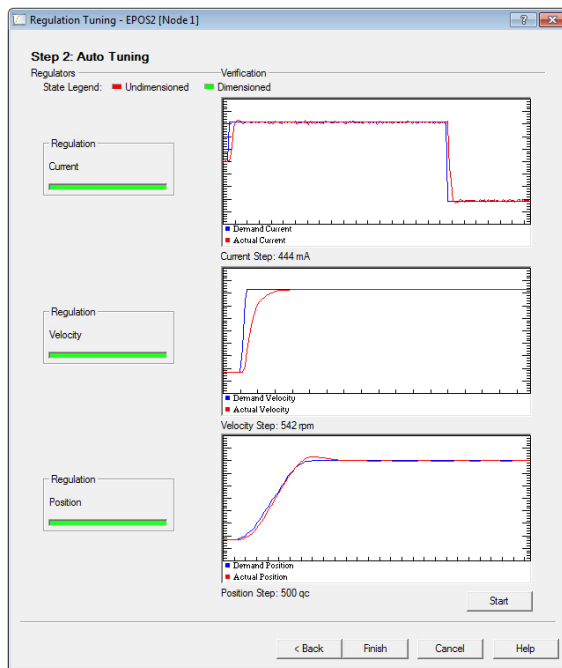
Regulation Tuning - EPOS2 [Node 1]

Step 2: Auto Tuning

Regulators

State Legend: Undimensioned Dimensioned

Verification

Regulation

Current

Demand Current
Actual Current

Current Step: 444 mA

Regulation

Velocity

Demand Velocity
Actual Velocity

Velocity Step: 542 rpm

Regulation

Position

Demand Position
Actual Position

Position Step: 500 qc

Start

< Back Finish Cancel Help